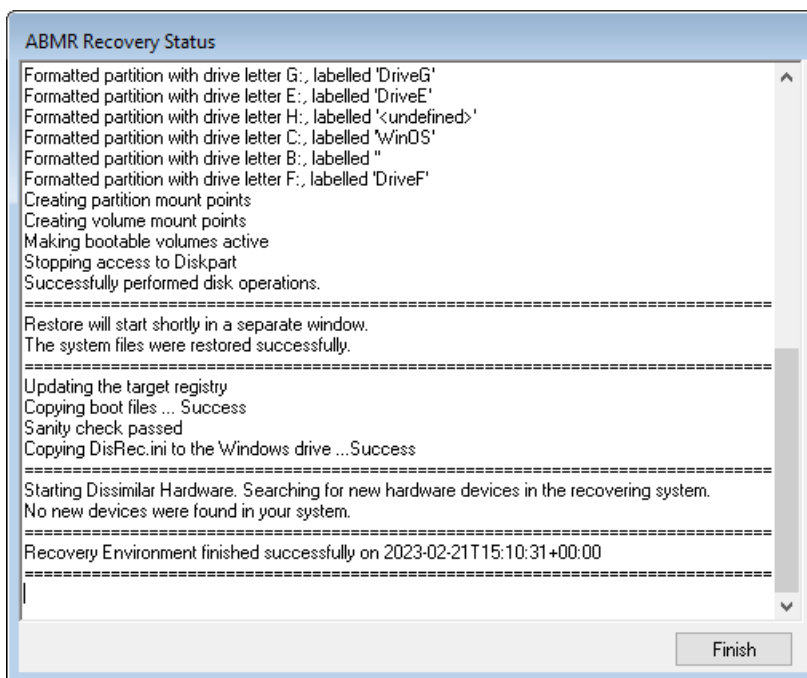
ABMR Recovery Status

Formatted partition with drive letter G:, labelled 'DriveG'
Formatted partition with drive letter E:, labelled 'DriveE'
Formatted partition with drive letter H:, labelled '<undefined>'
Formatted partition with drive letter C:, labelled 'WinOS'
Formatted partition with drive letter B:, labelled ''
Formatted partition with drive letter F:, labelled 'DriveF'
Creating partition mount points
Creating volume mount points
Making bootable volumes active
Stopping access to Diskpart
Successfully performed disk operations.
================================================================================
Restore will start shortly in a separate window.
The system files were restored successfully.
================================================================================
Updating the target registry
Copying boot files ... Success
Sanity check passed
Copying DisRec.ini to the Windows drive ...Success
================================================================================
Starting Dissimilar Hardware. Searching for new hardware devices in the recovering system.
No new devices were found in your system.
================================================================================
Recovery Environment finished successfully on 2023-02-21T15:10:31+00:00
================================================================================

Finish